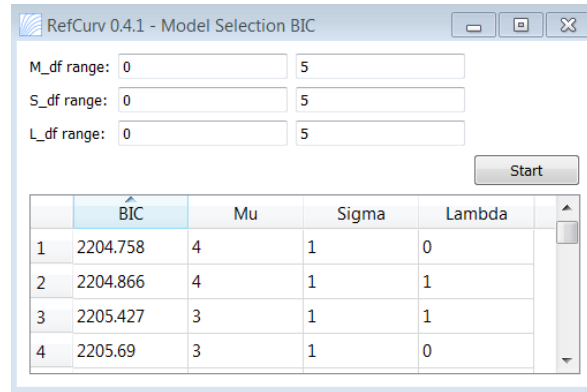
RefCurv 0.4.1 - Model Selection BIC

M_df range: 0 5

S_df range: 0 5

L_df range: 0 5

Start

| | BIC | Mu | Sigma | Lambda |
|---|---|---|---|---|
| 1 | 2204.758 | 4 | 1 | 0 |
| 2 | 2204.866 | 4 | 1 | 1 |
| 3 | 2205.427 | 3 | 1 | 1 |
| 4 | 2205.69 | 3 | 1 | 0 |